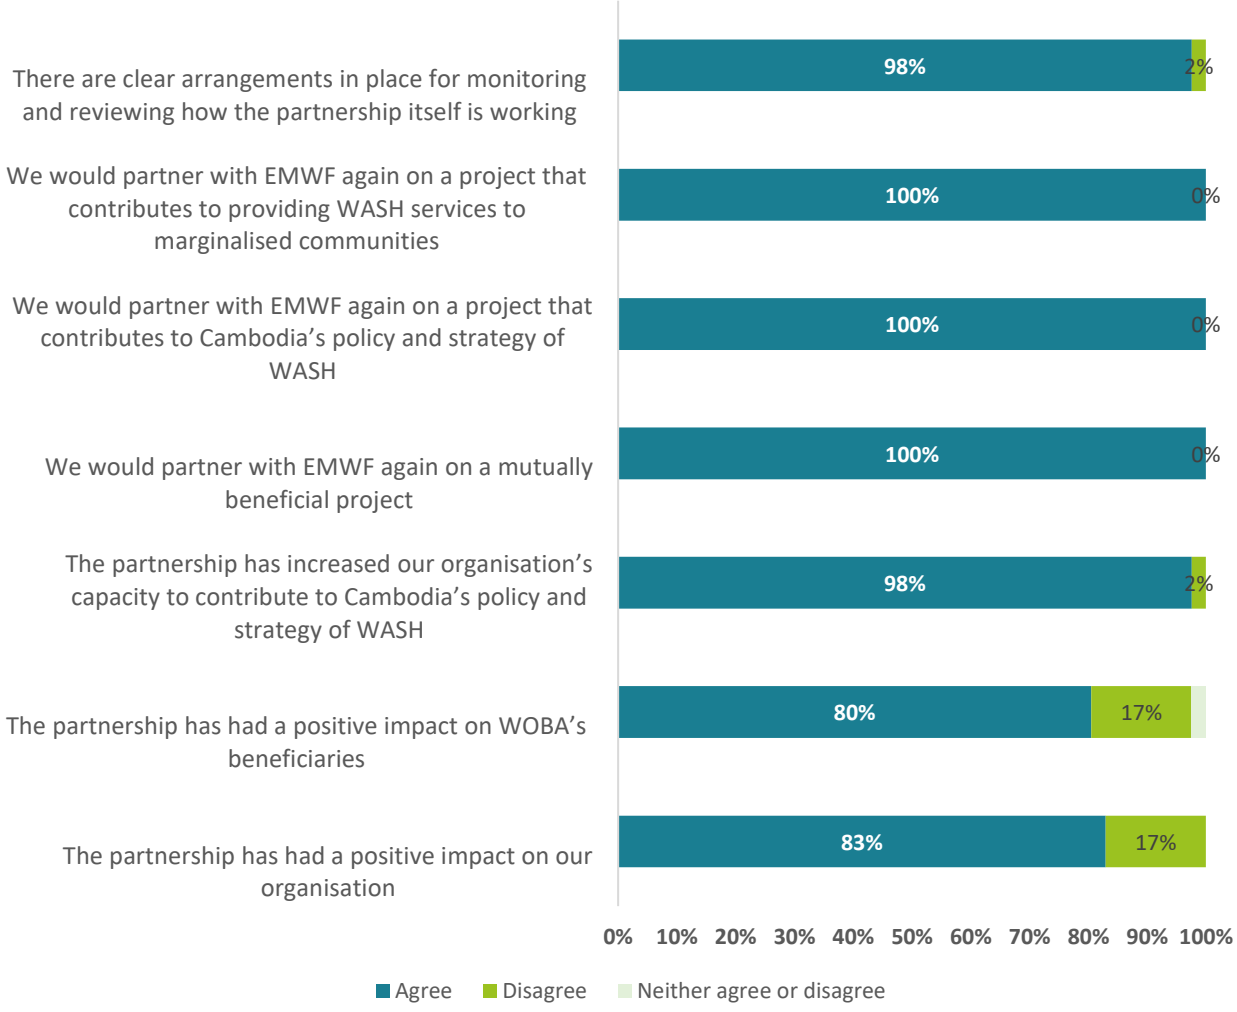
There are clear arrangements in place for monitoring and reviewing how the partnership itself is working

98%

2%

We would partner with EMWF again on a project that contributes to providing WASH services to marginalised communities

100%

0%

We would partner with EMWF again on a project that contributes to Cambodia’s policy and strategy of WASH

100%

0%

We would partner with EMWF again on a mutually beneficial project

100%

0%

The partnership has increased our organisation’s capacity to contribute to Cambodia’s policy and strategy of WASH

98%

2%

The partnership has had a positive impact on WOBA’s beneficiaries

80%

17%

The partnership has had a positive impact on our organisation

83%

17%

0% 10% 20% 30% 40% 50% 60% 70% 80% 90% 100%

Agree Disagree Neither agree or disagree